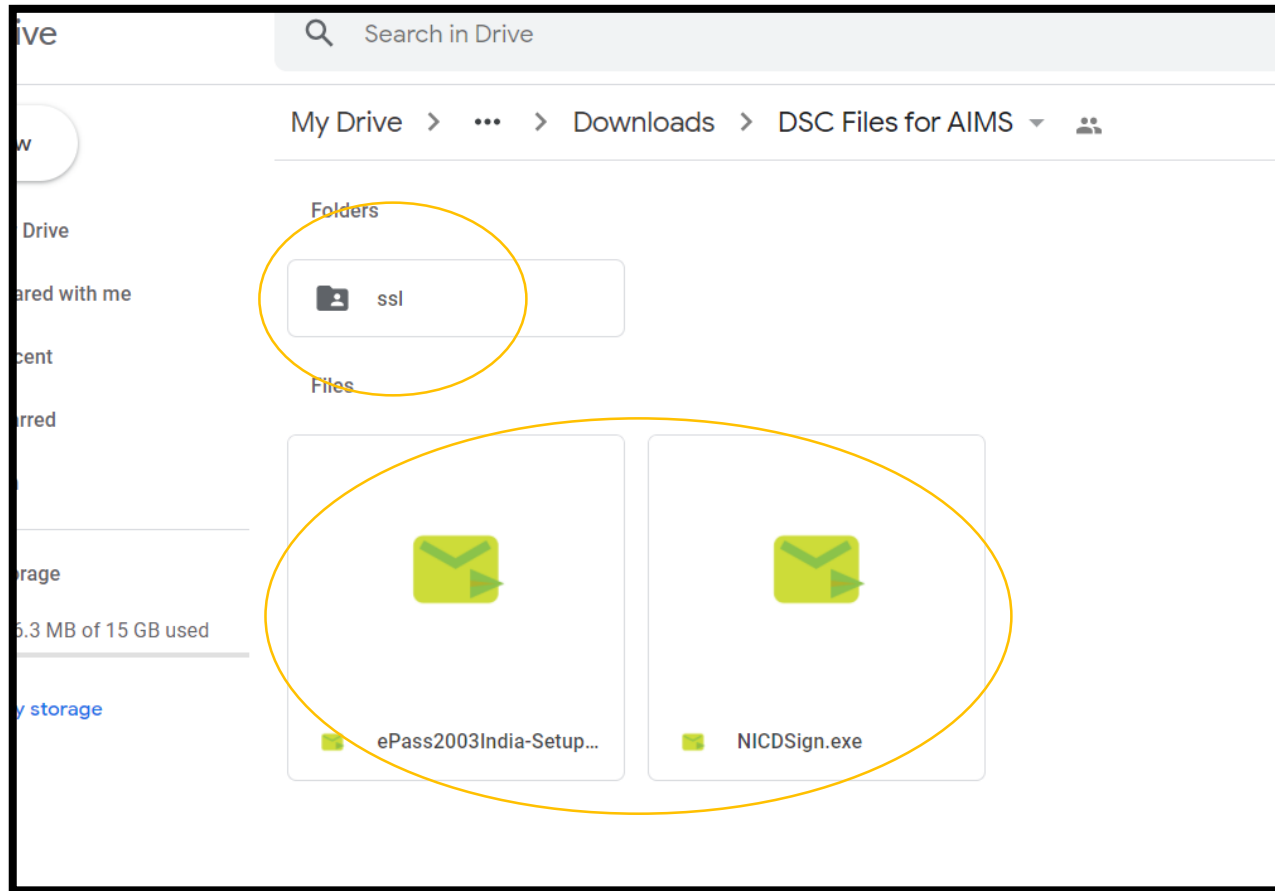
ive

Search in Drive

w

Drive

ared with me

cent

arred

orage

5.3 MB of 15 GB used

y storage

My Drive > ••• > Downloads > DSC Files for AIMS

Folders

ssl

Files

ePass2003India-Setup...

NICDSign.exe